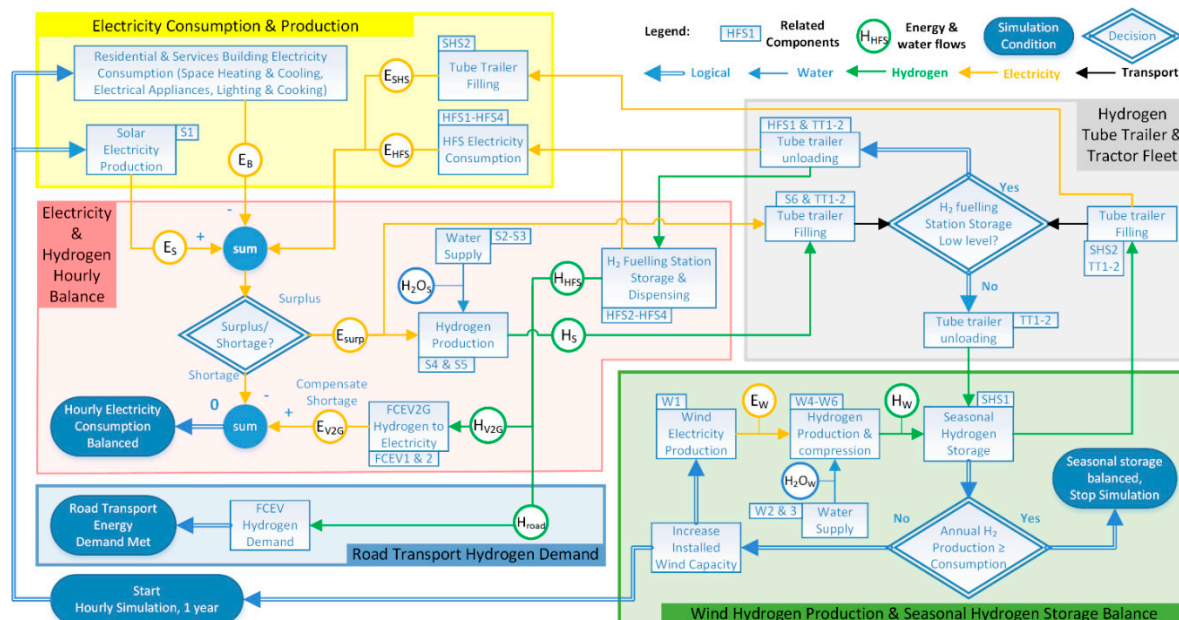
Electricity Consumption & Production

Legend: HFS1 Related Components $H_{HFS}$ Energy & water flows Simulation Condition Decision

Logical Water Hydrogen Electricity Transport

Residential & Services Building Electricity Consumption (Space Heating & Cooling, Electrical Appliances, Lighting & Cooking)

SHS2 Tube Trailer Filling

$E_{SHS}$

Solar Electricity Production S1

$E_B$

$E_{HFS}$

HFS1-HFS4 HFS Electricity Consumption

Hydrogen Tube Trailer & Tractor Fleet

HFS1 & TT1-2 Tube trailer unloading

Electricity & Hydrogen Hourly Balance

-

$E_S$ + sum

S6 & TT1-2 Tube trailer Filling

Yes

$H_2$ fuelling Station Storage Low level?

Tube trailer Filling SHS2 TT1-2

Water Supply S2-S3

$H_2O_S$

$H_{HFS}$

$H_2$ Fuelling Station Storage & Dispensing HFS2-HFS4

Surplus

Surplus/ Shortage?

$E_{surp}$

Hydrogen Production S4 & S5

$H_S$

No

Tube trailer unloading TT1-2

Shortage

Compensate Shortage

Hourly Electricity Consumption Balanced

0 sum - +

$E_{V2G}$

FCEV2G Hydrogen to Electricity FCEV1 & 2

$H_{V2G}$

W1 Wind Electricity Production

$E_W$

W4-W6 Hydrogen Production & compression

$H_W$

SHS1 Seasonal Hydrogen Storage

Seasonal storage balanced, Stop Simulation

$H_2O_W$

W2 & 3 Water Supply

Road Transport Energy Demand Met

FCEV Hydrogen Demand

$H_{road}$

Road Transport Hydrogen Demand

Increase Installed Wind Capacity

No

Annual $H_2$ Production ≥ Consumption

Yes

Start Hourly Simulation, 1 year

Wind Hydrogen Production & Seasonal Hydrogen Storage Balance